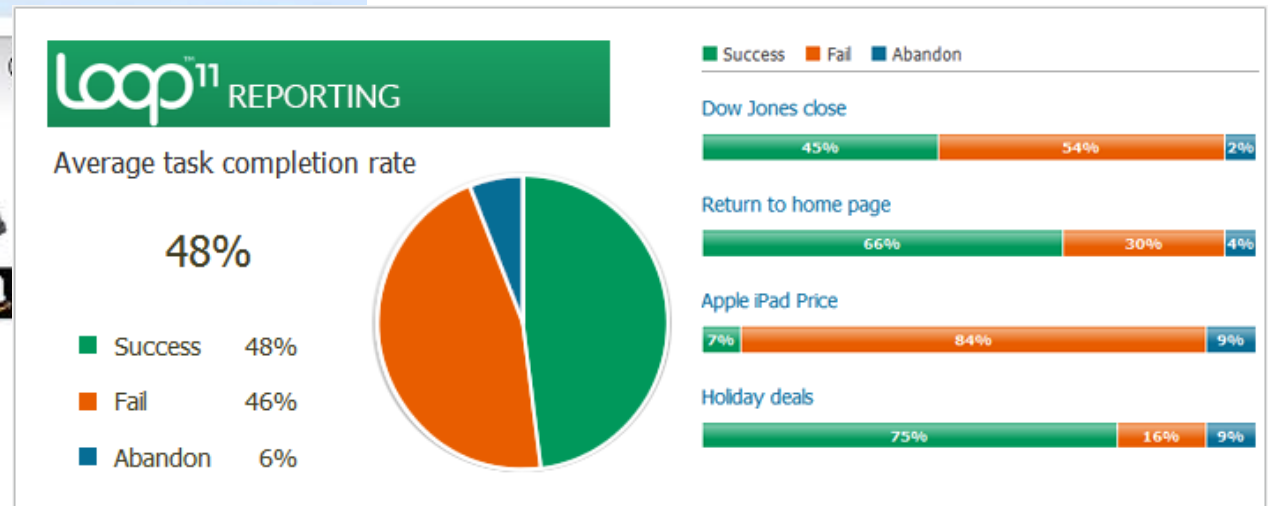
loop™ 11 REPORTING

Average task completion rate

48%

Success 48%

Fail 46%

Abandon 6%

Success Fail Abandon

Dow Jones close

| 45% | 54% | 2% |
|---|---|---|

Return to home page

| 66% | 30% | 4% |
|---|---|---|

Apple iPad Price

| 7% | 84% | 9% |
|---|---|---|

Holiday deals

| 75% | 16% | 9% |
|---|---|---|